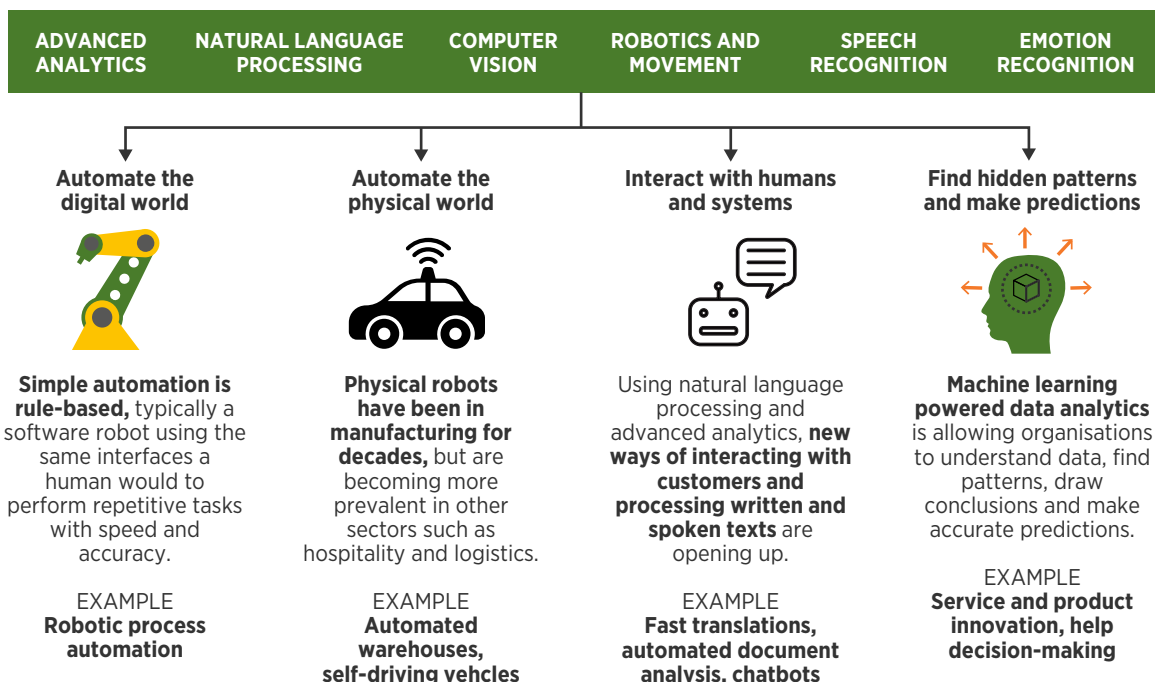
ADVANCED ANALYTICS

NATURAL LANGUAGE PROCESSING

COMPUTER VISION

ROBOTICS AND MOVEMENT

SPEECH RECOGNITION

EMOTION RECOGNITION

Automate the digital world

Simple automation is rule-based, typically a software robot using the same interfaces a human would to perform repetitive tasks with speed and accuracy.

EXAMPLE
Robotic process automation

Automate the physical world

Physical robots have been in manufacturing for decades, but are becoming more prevalent in other sectors such as hospitality and logistics.

EXAMPLE
Automated warehouses, self-driving vehcles

Interact with humans and systems

Using natural language processing and advanced analytics, new ways of interacting with customers and processing written and spoken texts are opening up.

EXAMPLE
Fast translations, automated document analysis, chatbots

Find hidden patterns and make predictions

Machine learning powered data analytics is allowing organisations to understand data, find patterns, draw conclusions and make accurate predictions.

EXAMPLE
Service and product innovation, help decision-making